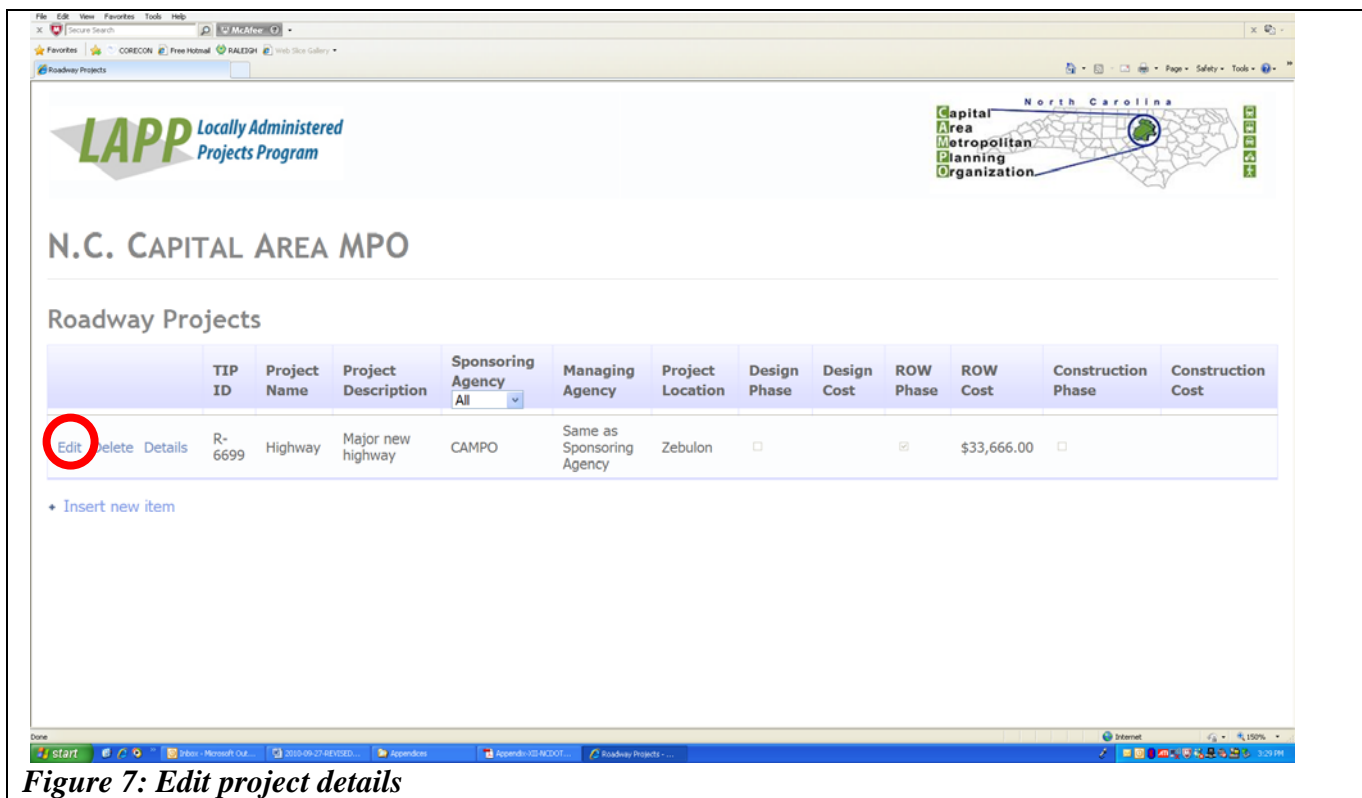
File Edit View Favorites Tools Help

Secure Search McAfee

Favorites CORECON Free Hotmail RALEIGH Web Slice Gallery

Roadway Projects

Page Safety Tools

LAPP Locally Administered Projects Program

North Carolina

Capital Area Metropolitan Planning Organization

N.C. CAPITAL AREA MPO

Roadway Projects

| | TIP ID | Project Name | Project Description | Sponsoring Agency All | Managing Agency | Project Location | Design Phase | Design Cost | ROW Phase | ROW Cost | Construction Phase | Construction Cost |
|---|---|---|---|---|---|---|---|---|---|---|---|---|
| Edit Delete Details | R-6699 | Highway | Major new highway | CAMPO | Same as Sponsoring Agency | Zebulon | | | | $33,666.00 | | |

+ Insert new item

Done

Internet 150%

start Inbox - Microsoft Out... 2010-09-27-REVISED... Appendices Appendix-XII-NCDOT... Roadway Projects - ...

3:29 PM

Figure 7: Edit project details